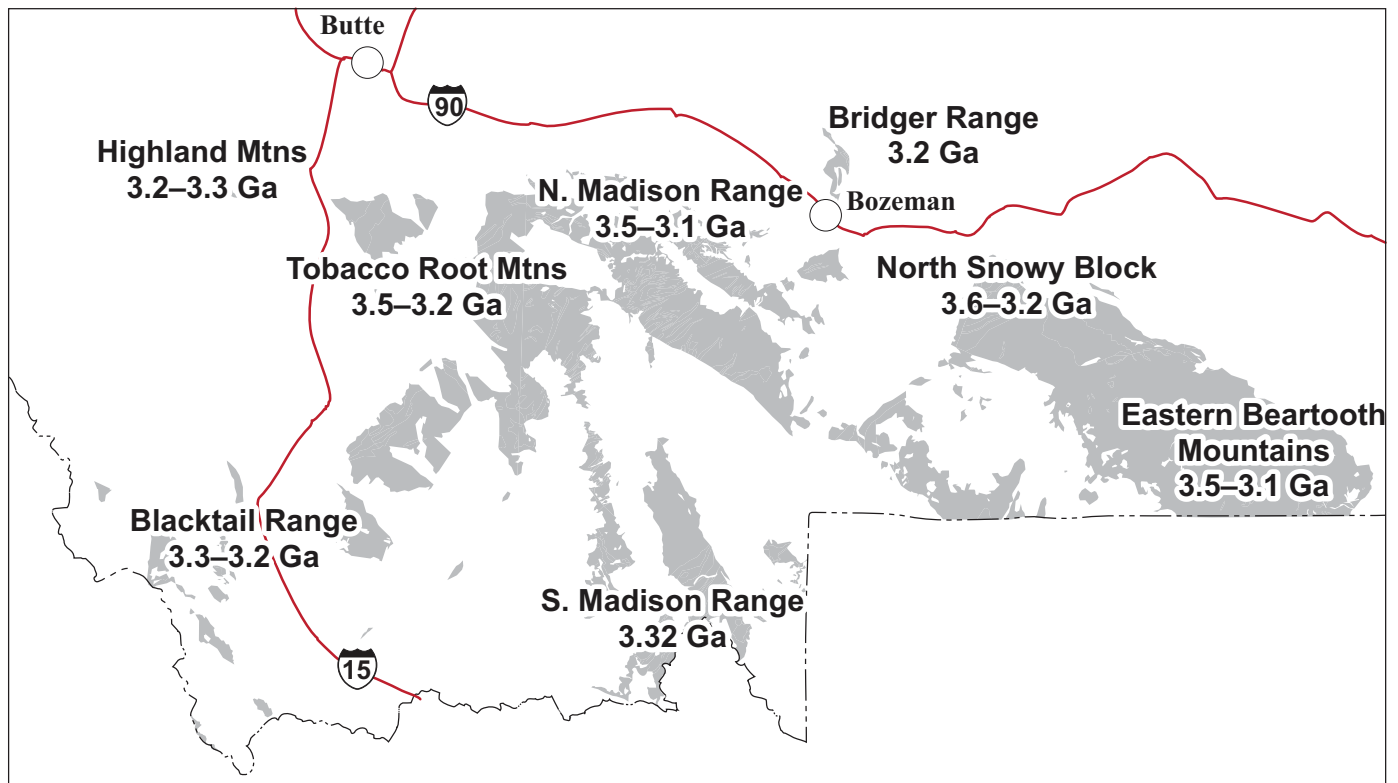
Butte

90

Bridger Range
3.2 Ga

Highland Mtns
3.2–3.3 Ga

N. Madison Range
3.5–3.1 Ga

Bozeman

Tobacco Root Mtns
3.5–3.2 Ga

North Snowy Block
3.6–3.2 Ga

Eastern Beartooth Mountains
3.5–3.1 Ga

Blacktail Range
3.3–3.2 Ga

S. Madison Range
3.32 Ga

15